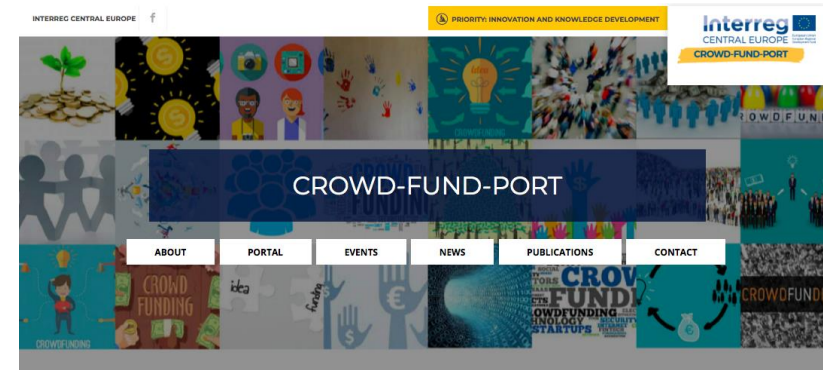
INTERREG CENTRAL EUROPE f

PRIORITY: INNOVATION AND KNOWLEDGE DEVELOPMENT

Interreg
CENTRAL EUROPE
CROWD-FUND-PORT

CROWD-FUND-PORT

ABOUT PORTAL EVENTS NEWS PUBLICATIONS CONTACT

CROWDFUNDING
CROWD FUNDING
CROWD FUNDING
CROWDFUNDING
CROWD FUND
CROWDFUNDING
STARTUPS
CROWD FUN